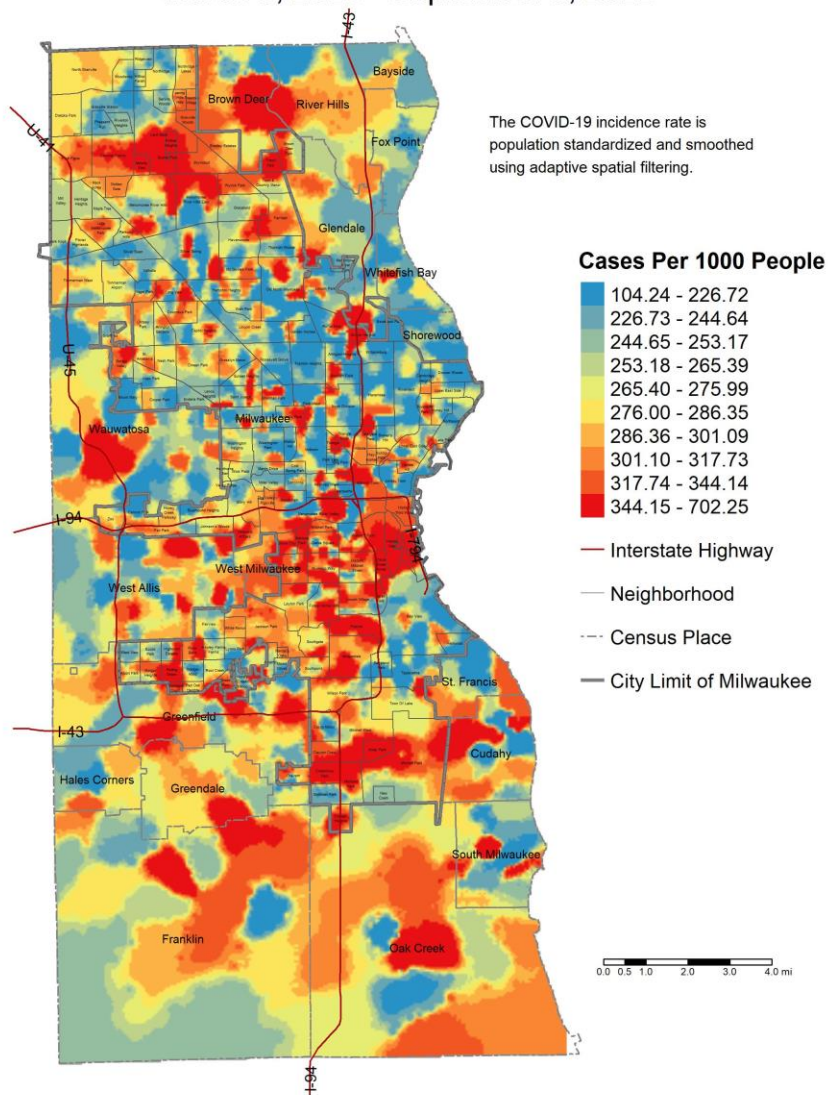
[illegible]

The COVID-19 incidence rate is population standardized and smoothed using adaptive spatial filtering.

Cases Per 1000 People
104.24 - 226.72
226.73 - 244.64
244.65 - 253.17
253.18 - 265.39
265.40 - 275.99
276.00 - 286.35
286.36 - 301.09
301.10 - 317.73
317.74 - 344.14
344.15 - 702.25
Interstate Highway
Neighborhood
Census Place
City Limit of Milwaukee

I-43
Bayside
Brown Deer
River Hills
U-41
Fox Point
Glendale
Whitefish Bay
Shorewood
U-45
Wauwatosa
Milwaukee
I-94
I-794
West Milwaukee
West Allis
St. Francis
I-43
Greenfield
Cudahy
Hales Corners
Greendale
South Milwaukee
Franklin
Oak Creek
I-94

0.0 0.5 1.0 2.0 3.0 4.0 mi